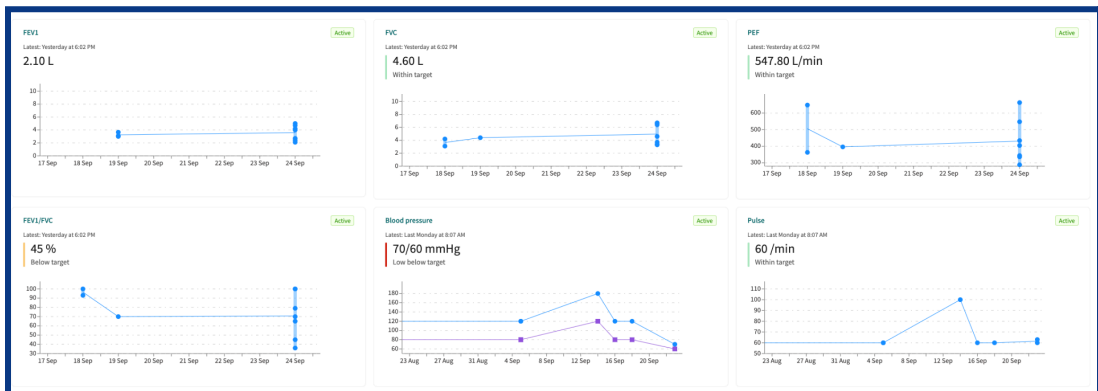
FEV1
Active
Latest: Yesterday at 6:02 PM
2.10 L

10
8
6
4
2
0
17 Sep 18 Sep 19 Sep 20 Sep 21 Sep 22 Sep 23 Sep 24 Sep

FVC
Active
Latest: Yesterday at 6:02 PM
4.60 L
Within target

10
8
6
4
2
0
17 Sep 18 Sep 19 Sep 20 Sep 21 Sep 22 Sep 23 Sep 24 Sep

PEF
Active
Latest: Yesterday at 6:02 PM
547.80 L/min
Within target

600
500
400
300
17 Sep 18 Sep 19 Sep 20 Sep 21 Sep 22 Sep 23 Sep 24 Sep

FEV1/FVC
Active
Latest: Yesterday at 6:02 PM
45 %
Below target

100
90
80
70
60
50
40
30
17 Sep 18 Sep 19 Sep 20 Sep 21 Sep 22 Sep 23 Sep 24 Sep

Blood pressure
Active
Latest: Last Monday at 8:07 AM
70/60 mmHg
Low below target

180
160
140
120
100
80
60
23 Aug 27 Aug 31 Aug 4 Sep 8 Sep 12 Sep 16 Sep 20 Sep

Pulse
Active
Latest: Last Monday at 8:07 AM
60 /min
Within target

110
100
90
80
70
60
50
23 Aug 27 Aug 31 Aug 4 Sep 8 Sep 12 Sep 16 Sep 20 Sep